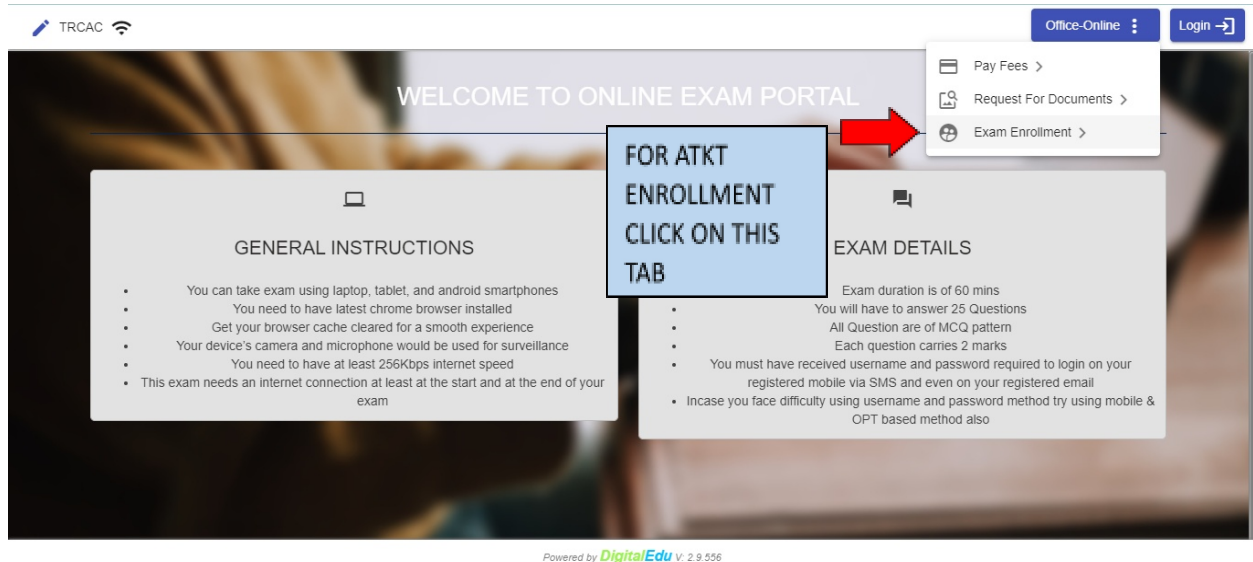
TRCAC

Office-Online ⋮

Login

Pay Fees >

Request For Documents >

Exam Enrollment >

WELCOME TO ONLINE EXAM PORTAL

FOR ATKT ENROLLMENT CLICK ON THIS TAB

GENERAL INSTRUCTIONS

- You can take exam using laptop, tablet, and android smartphones
- You need to have latest chrome browser installed
- Get your browser cache cleared for a smooth experience
- Your device's camera and microphone would be used for surveillance
- You need to have at least 256Kbps internet speed
- This exam needs an internet connection at least at the start and at the end of your exam

EXAM DETAILS

- Exam duration is of 60 mins
- You will have to answer 25 Questions
- All Question are of MCQ pattern
- Each question carries 2 marks
- You must have received username and password required to login on your registered mobile via SMS and even on your registered email
- Incase you face difficulty using username and password method try using mobile & OPT based method also

Powered by DigitalEdu V: 2.9.556